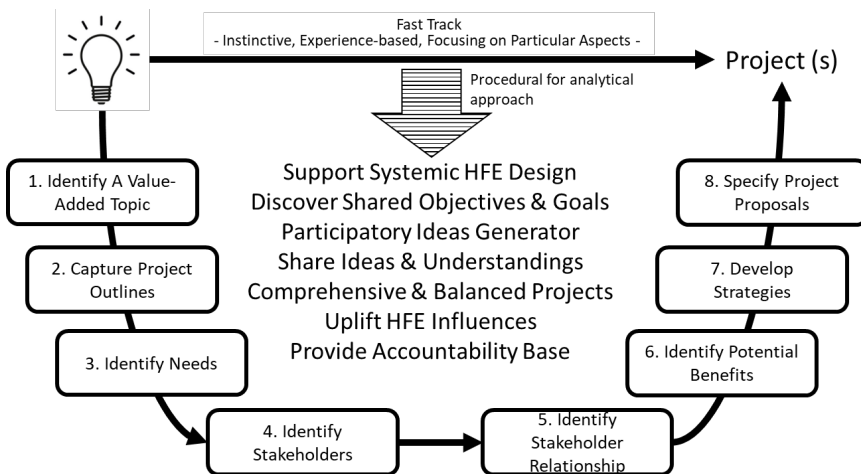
Fast Track
- Instinctive, Experience-based, Focusing on Particular Aspects -

Project (s)

Procedural for analytical approach

Support Systemic HFE Design
Discover Shared Objectives & Goals
Participatory Ideas Generator
Share Ideas & Understandings
Comprehensive & Balanced Projects
Uplift HFE Influences
Provide Accountability Base

1. Identify A Value-Added Topic

2. Capture Project Outlines

3. Identify Needs

4. Identify Stakeholders

5. Identify Stakeholder Relationship

6. Identify Potential Benefits

7. Develop Strategies

8. Specify Project Proposals